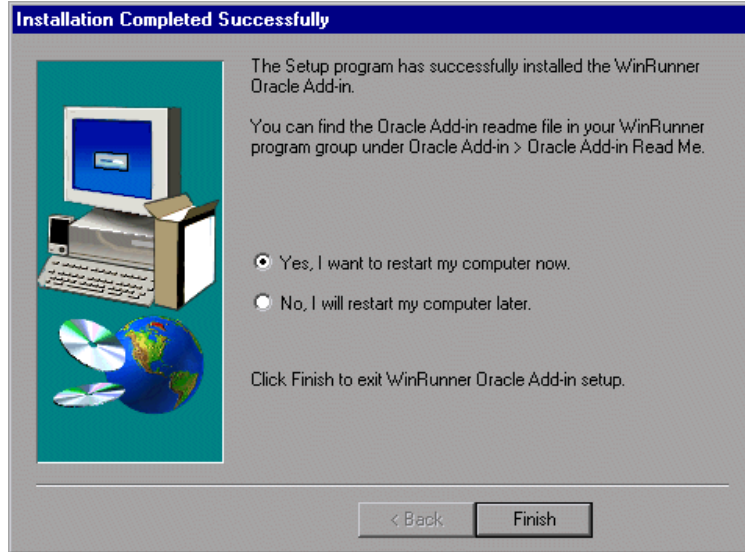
Installation Completed Successfully

The Setup program has successfully installed the WinRunner Oracle Add-in.

You can find the Oracle Add-in readme file in your WinRunner program group under Oracle Add-in > Oracle Add-in Read Me.

Yes, I want to restart my computer now.

No, I will restart my computer later.

Click Finish to exit WinRunner Oracle Add-in setup.

< Back

Finish